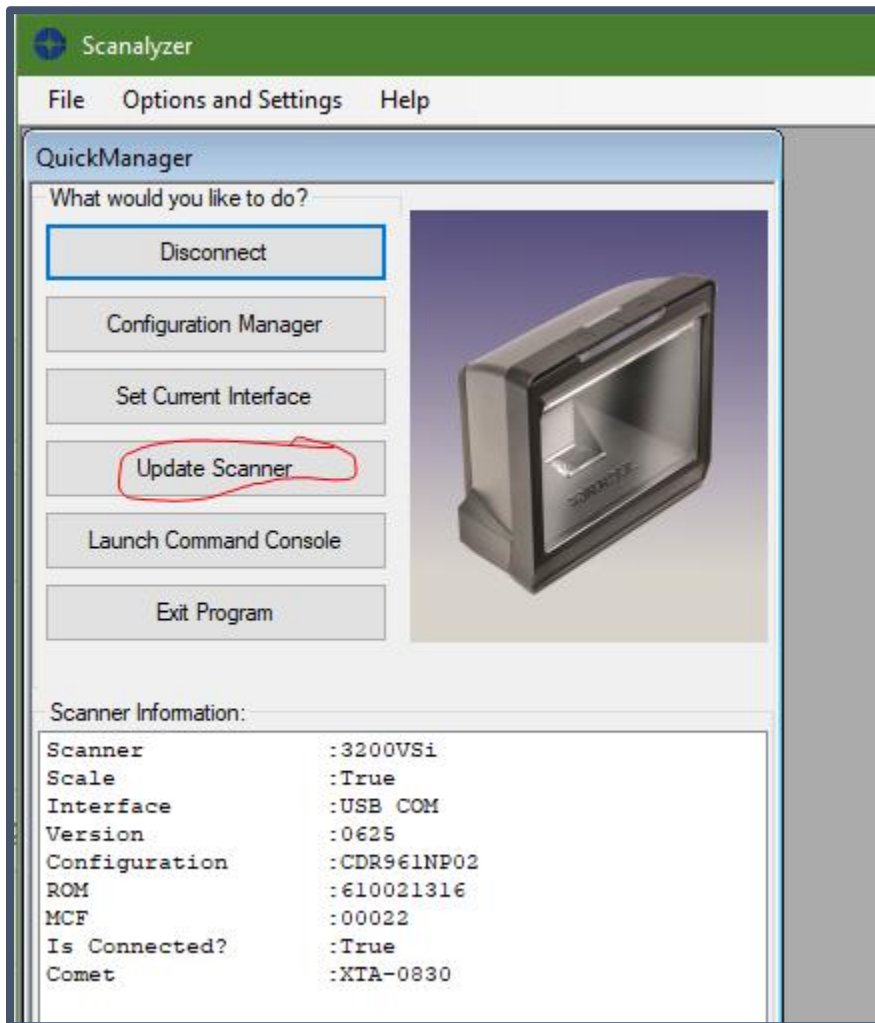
Scanalyzer

File Options and Settings Help

QuickManager

What would you like to do?

Disconnect

Configuration Manager

Set Current Interface

Update Scanner

Launch Command Console

Exit Program

Scanner Information:

| | |
|---|---|
| Scanner | :3200VSi |
| Scale | :True |
| Interface | :USB COM |
| Version | :0625 |
| Configuration | :CDR961NP02 |
| ROM | :610021316 |
| MCF | :00022 |
| Is Connected? | :True |
| Comet | :XTA-0830 |